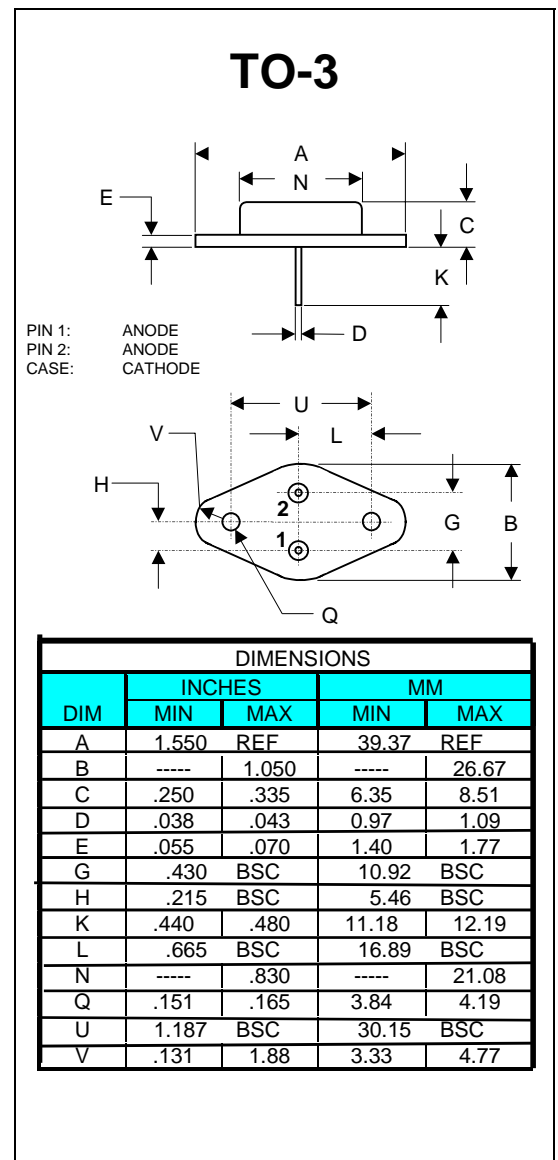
TO-3

A
N
E
C
K
D

PIN 1: ANODE
PIN 2: ANODE
CASE: CATHODE

U
V
L
H
2
G
B
1
Q

| DIMENSIONS | | | | |
|---|---|---|---|---|
| | INCHES | | MM | |
| DIM | MIN | MAX | MIN | MAX |
| A | 1.550 | REF | 39.37 | REF |
| B | ----- | 1.050 | ----- | 26.67 |
| C | .250 | .335 | 6.35 | 8.51 |
| D | .038 | .043 | 0.97 | 1.09 |
| E | .055 | .070 | 1.40 | 1.77 |
| G | .430 | BSC | 10.92 | BSC |
| H | .215 | BSC | 5.46 | BSC |
| K | .440 | .480 | 11.18 | 12.19 |
| L | .665 | BSC | 16.89 | BSC |
| N | ----- | .830 | ----- | 21.08 |
| Q | .151 | .165 | 3.84 | 4.19 |
| U | 1.187 | BSC | 30.15 | BSC |
| V | .131 | 1.88 | 3.33 | 4.77 |